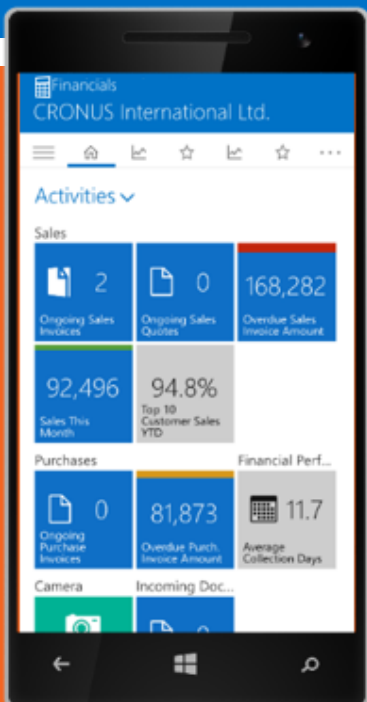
Financials
CRONUS International Ltd.

Activities

Sales

2
Ongoing Sales Invoices

0
Ongoing Sales Quotes

168,282
Overdue Sales Invoice Amount

92,496
Sales This Month

94.8%
Top 10 Customer Sales YTD

Purchases

0
Ongoing Purchase Invoices

81,873
Overdue Purch. Invoice Amount

Financial Perf...

11.7
Average Collection Days

Camera

Incoming Doc...

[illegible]